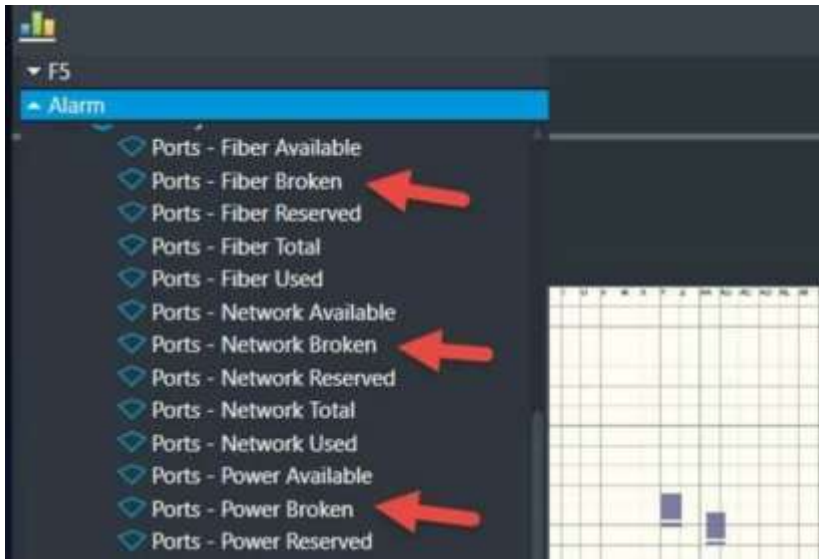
F5
Alarm
Ports - Fiber Available
Ports - Fiber Broken
Ports - Fiber Reserved
Ports - Fiber Total
Ports - Fiber Used
Ports - Network Available
Ports - Network Broken
Ports - Network Reserved
Ports - Network Total
Ports - Network Used
Ports - Power Available
Ports - Power Broken
Ports - Power Reserved